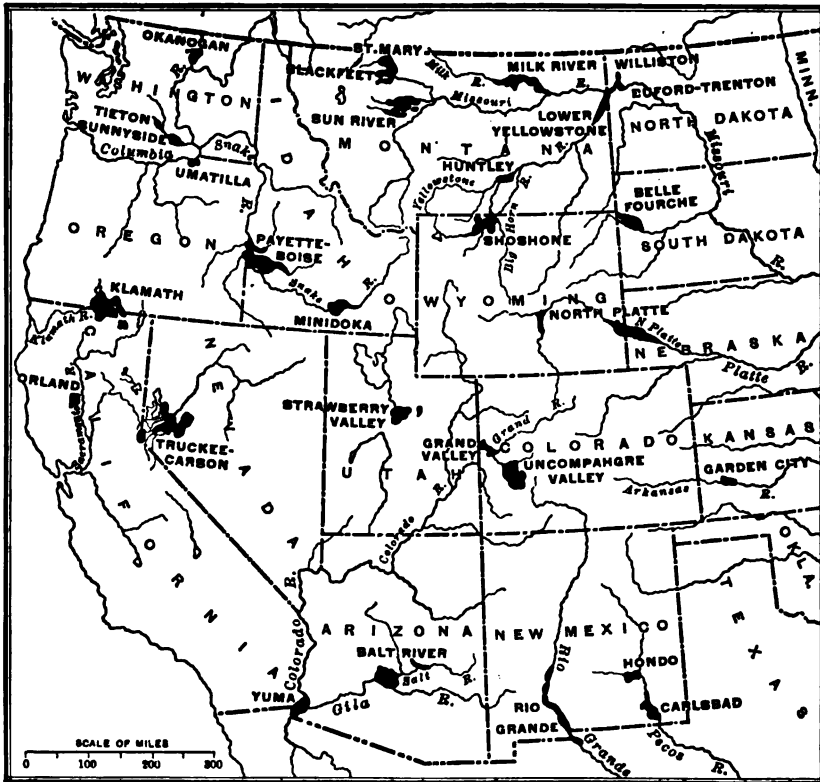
OKANOGAN
WASHINGTON
TIETON
SUNNYSIDE
Columbia
Snake
UMATILLA
ST. MARY
BLACKFEET
Milk
R.
MILK RIVER
R.
WILLISTON
BUFORD-TRENTON
MINN.
Missouri
SUN RIVER
LOWER YELLOWSTONE
MONTANA
NORTH DAKOTA
Missouri
HUNTLEY
Yellowstone
IDAHO
OREGON
PAYETTE-BOISE
Snake R.
BELLE FOURCHE
SHOSHONE
Big Horn R.
SOUTH DAKOTA
R.
KLAMATH
Klamath R.
MINIDOKA
WYOMING
NORTH PLATTE
N. Platte
NEBRASKA
Platte R.
ORLAND
CALIFORNIA
Sacramento
NEVADA
TRUCKEE-CARSON
STRAWBERRY VALLEY
UTAH
GRAND VALLEY
Grand R.
COLORADO
UNCOMPAHGRE VALLEY
KANSAS
GARDEN CITY
Arkansas
R.
OKLA.
Colorado
Colorado R.
ARIZONA
NEW MEXICO
TEXAS
SALT RIVER
Salt R.
HONDO
Rio
YUMA
Gila R.
RIO GRANDE
Grande
Pecos R.
CARLSBAD
SCALE OF MILES
0 100 200 300